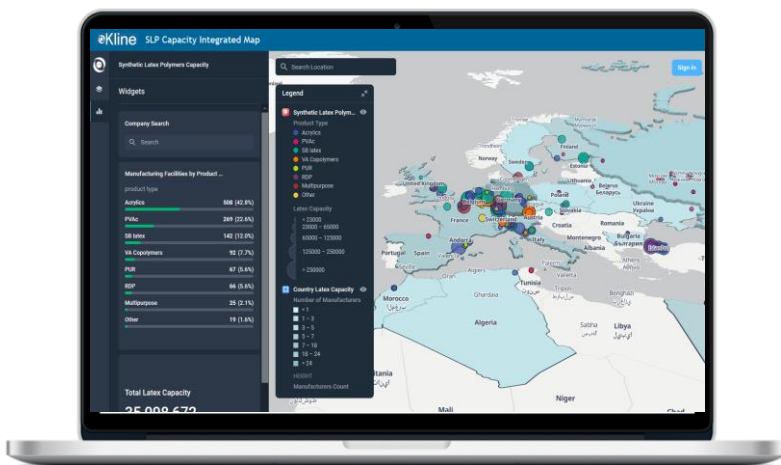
Kline SLP Capacity Integrated Map

Synthetic Latex Polymers Capacity

Widgets

Company Search

Search

Manufacturing Facilities by Product ...

product type

| | |
|---|---|
| Acrylics | 506 (42.6%) |
| PVAc | 269 (22.6%) |
| SB latex | 142 (12.0%) |
| VA Copolymers | 92 (7.7%) |
| PUR | 67 (5.6%) |
| RDP | 66 (5.6%) |
| Multipurpose | 25 (2.1%) |
| Other | 19 (1.6%) |

Total Latex Capacity

35 008 672

Search Location

Sign in

Legend

Synthetic Latex Polym...

Product Type

Acrylics
PVAc
SB latex
VA Copolymers
PUR
RDP
Multipurpose
Other

Latex Capacity

< 23000
23000 – 65000
65000 – 125000
125000 – 250000
> 250000

Country Latex Capacity

Number of Manufacturers

< 1
1 – 3
3 – 5
5 – 7
7 – 10
10 – 24
> 24

HEIGHT

Manufacturers Count

Norway
Sweden
Finland
United Kingdom
France
Switzerland
Austria
Croatia
Ukraine
Montenegro
Albania
България
Andorra
Portugal
Spain
Italia
Türkiye
Morocco
المغرب
Tunisia
Ghadaa
Algeria
Sabha
Libya
Benghazi
Mali
Niger
Chad
Mauritania